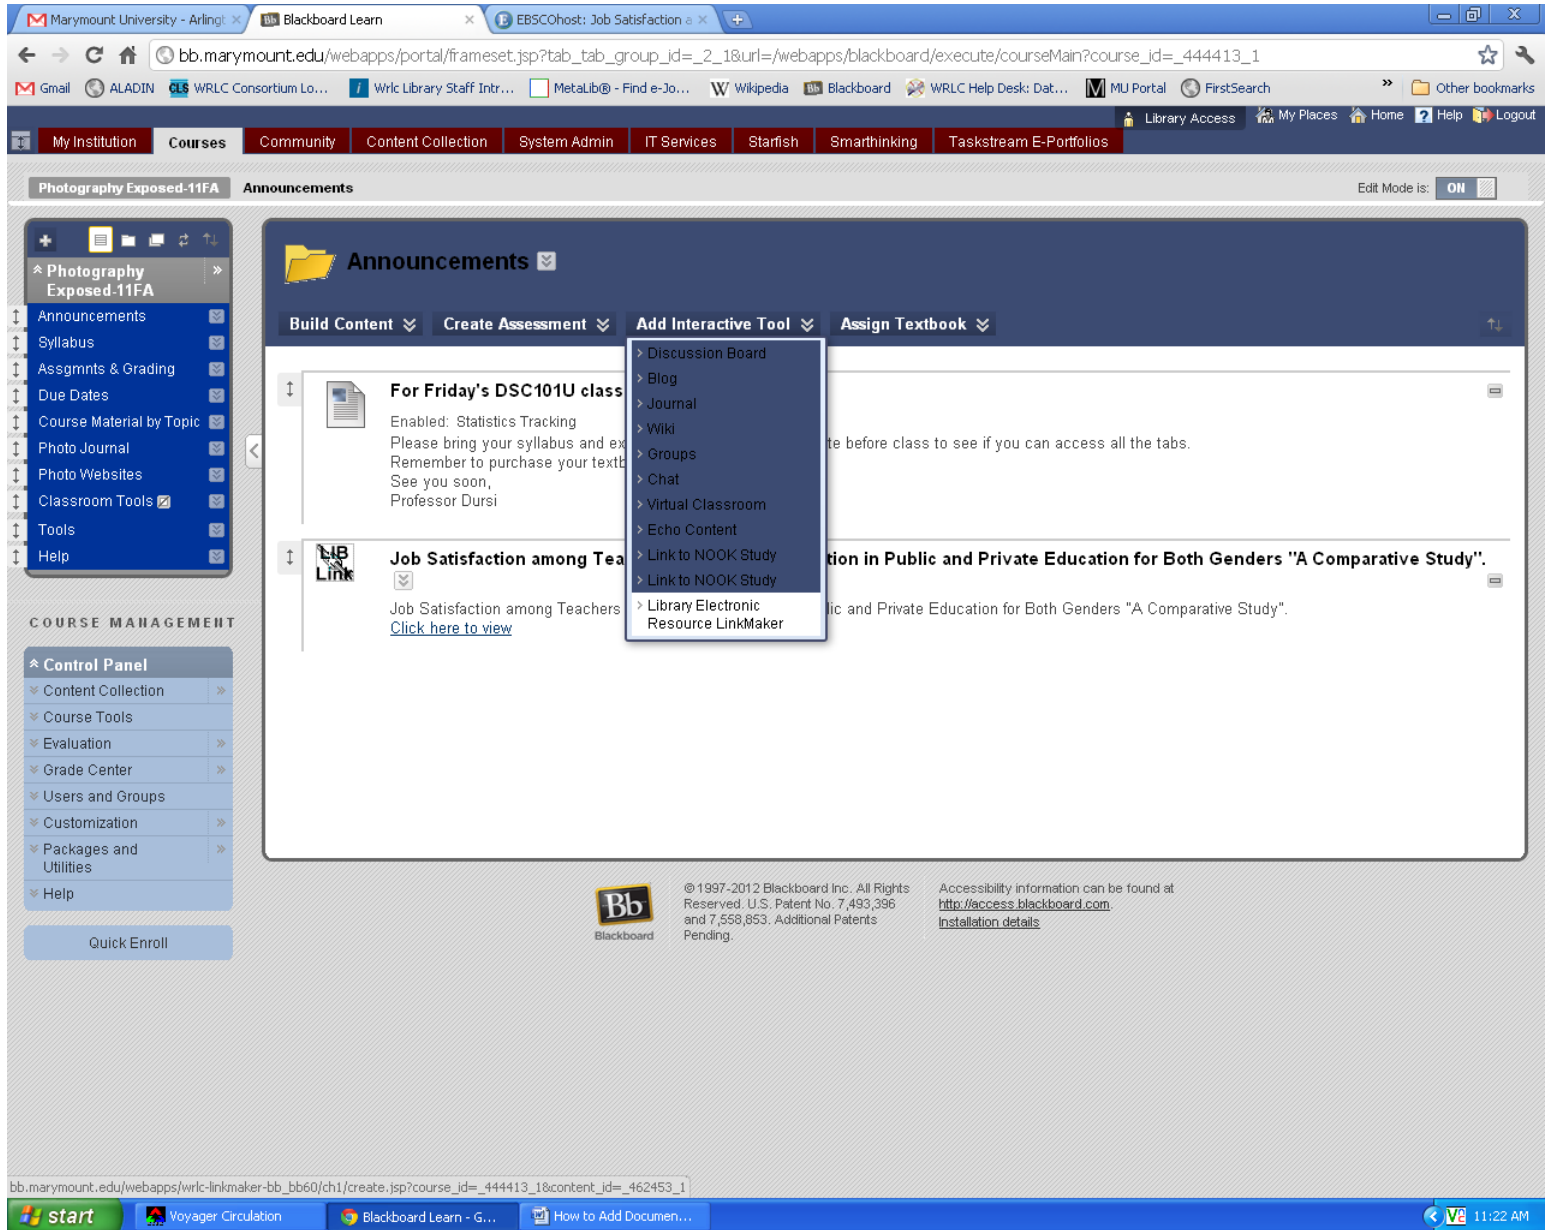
Marymount University - Arlingt ×   Blackboard Learn ×   EBSCOhost: Job Satisfaction a ×

bb.marymount.edu/webapps/portal/frameset.jsp?tab_tab_group_id=_2_1&url=/webapps/blackboard/execute/courseMain?course_id=_444413_1

Gmail   ALADIN   WRLC Consortium Lo...   Wrlc Library Staff Intr...   MetaLib® - Find e-Jo...   Wikipedia   Blackboard   WRLC Help Desk: Dat...   MU Portal   FirstSearch   »   Other bookmarks

Library Access   My Places   Home   Help   Logout

My Institution   Courses   Community   Content Collection   System Admin   IT Services   Starfish   Smarthinking   Taskstream E-Portfolios

Photography Exposed-11FA   Announcements   Edit Mode is: ON

Photography Exposed-11FA
Announcements
Syllabus
Assgmnts & Grading
Due Dates
Course Material by Topic
Photo Journal
Photo Websites
Classroom Tools
Tools
Help

COURSE MANAGEMENT

Control Panel
Content Collection
Course Tools
Evaluation
Grade Center
Users and Groups
Customization
Packages and Utilities
Help

Quick Enroll

Announcements

Build Content   Create Assessment   Add Interactive Tool   Assign Textbook

Discussion Board
Blog
Journal
Wiki
Groups
Chat
Virtual Classroom
Echo Content
Link to NOOK Study
Link to NOOK Study
Library Electronic Resource LinkMaker

For Friday's DSC101U class
Enabled: Statistics Tracking
Please bring your syllabus and ex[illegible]te before class to see if you can access all the tabs.
Remember to purchase your textb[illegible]
See you soon,
Professor Dursi

Job Satisfaction among Tea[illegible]tion in Public and Private Education for Both Genders "A Comparative Study".
Job Satisfaction among Teachers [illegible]ic and Private Education for Both Genders "A Comparative Study".
Click here to view

Bb Blackboard   © 1997-2012 Blackboard Inc. All Rights Reserved. U.S. Patent No. 7,493,396 and 7,558,853. Additional Patents Pending.   Accessibility information can be found at http://access.blackboard.com. Installation details

bb.marymount.edu/webapps/wrlc-linkmaker-bb_bb60/ch1/create.jsp?course_id=_444413_1&content_id=_462453_1

start   Voyager Circulation   Blackboard Learn - G...   How to Add Documen...   11:22 AM